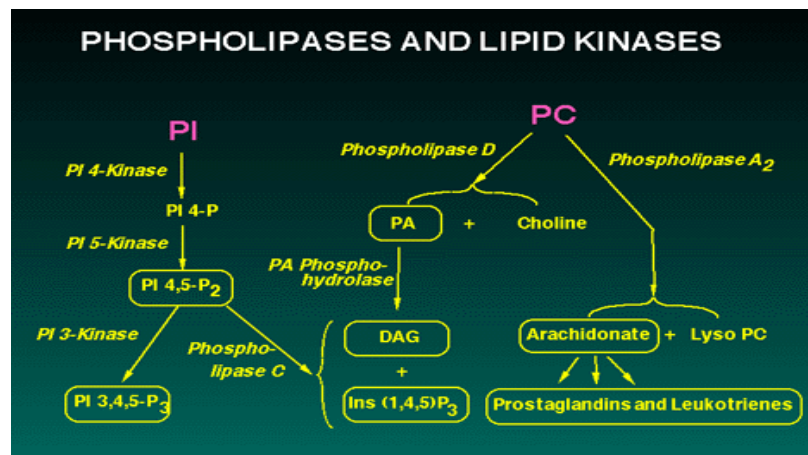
PHOSPHOLIPASES AND LIPID KINASES

PI

PI 4-Kinase

PI 4-P

PI 5-Kinase

PI 4,5-P$_2$

PI 3-Kinase

PI 3,4,5-P$_3$

Phospholipase C

PC

Phospholipase D

PA + Choline

PA Phosphohydrolase

DAG

+

Ins (1,4,5)P$_3$

Phospholipase A$_2$

Arachidonate + Lyso PC

Prostaglandins and Leukotrienes